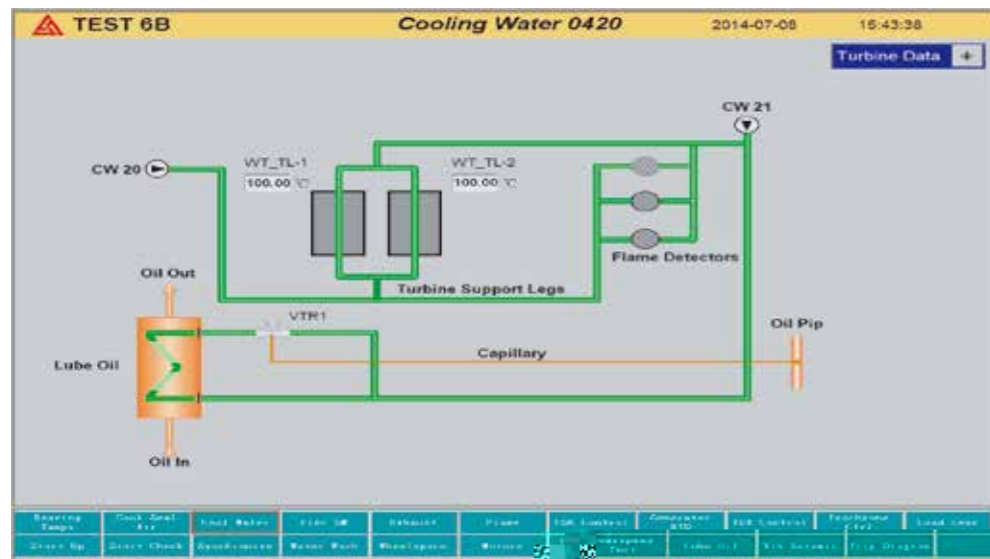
TEST 6B Cooling Water 0420 2014-07-08 15:43:38

Turbine Data +

CW 21

CW 20

WT_TL-1
100.00 ℃

WT_TL-2
100.00 ℃

Flame Detectors

Oil Out

Turbine Support Legs

VTR1

Oil Pip

Capillary

Lube Oil

Oil In

Bearing Temps | Cool Seal Air | Cool Water | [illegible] | Exhaust | Flame | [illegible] Control | Generator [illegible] | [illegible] Control | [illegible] | Load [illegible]

Start Up | Start Check | Synchronize | Water Wash | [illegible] | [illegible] | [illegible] | Lube Oil | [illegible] | Trip Diagram